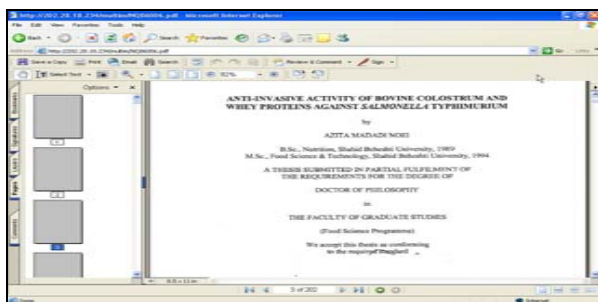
http://202.28.18.234/mallinr/NQ56006.pdf - Microsoft Internet Explorer

File Edit View Favorites Tools Help

Back Search Favorites

Address http://202.28.18.234/mallinr/NQ56006.pdf

Save a Copy Print Email Search Review & Comment Sign

Select Text 82%

Options

ANTI-INVASIVE ACTIVITY OF BOVINE COLOSTRUM AND WHEY PROTEINS AGAINST SALMONELLA TYPHIMURIUM

by

AZITA MADADI NOEI

B.Sc., Nutrition, Shahid Beheshti University, 1989
M.Sc., Food Science & Technology, Shahid Beheshti University, 1994

A THESIS SUBMITTED IN PARTIAL FULFILMENT OF THE REQUIREMENTS FOR THE DEGREE OF

DOCTOR OF PHILOSOPHY

in

THE FACULTY OF GRADUATE STUDIES

(Food Science Programme)

We accept this thesis as conforming to the required standard

8.5 x 11 in

3 of 202

Done

Internet